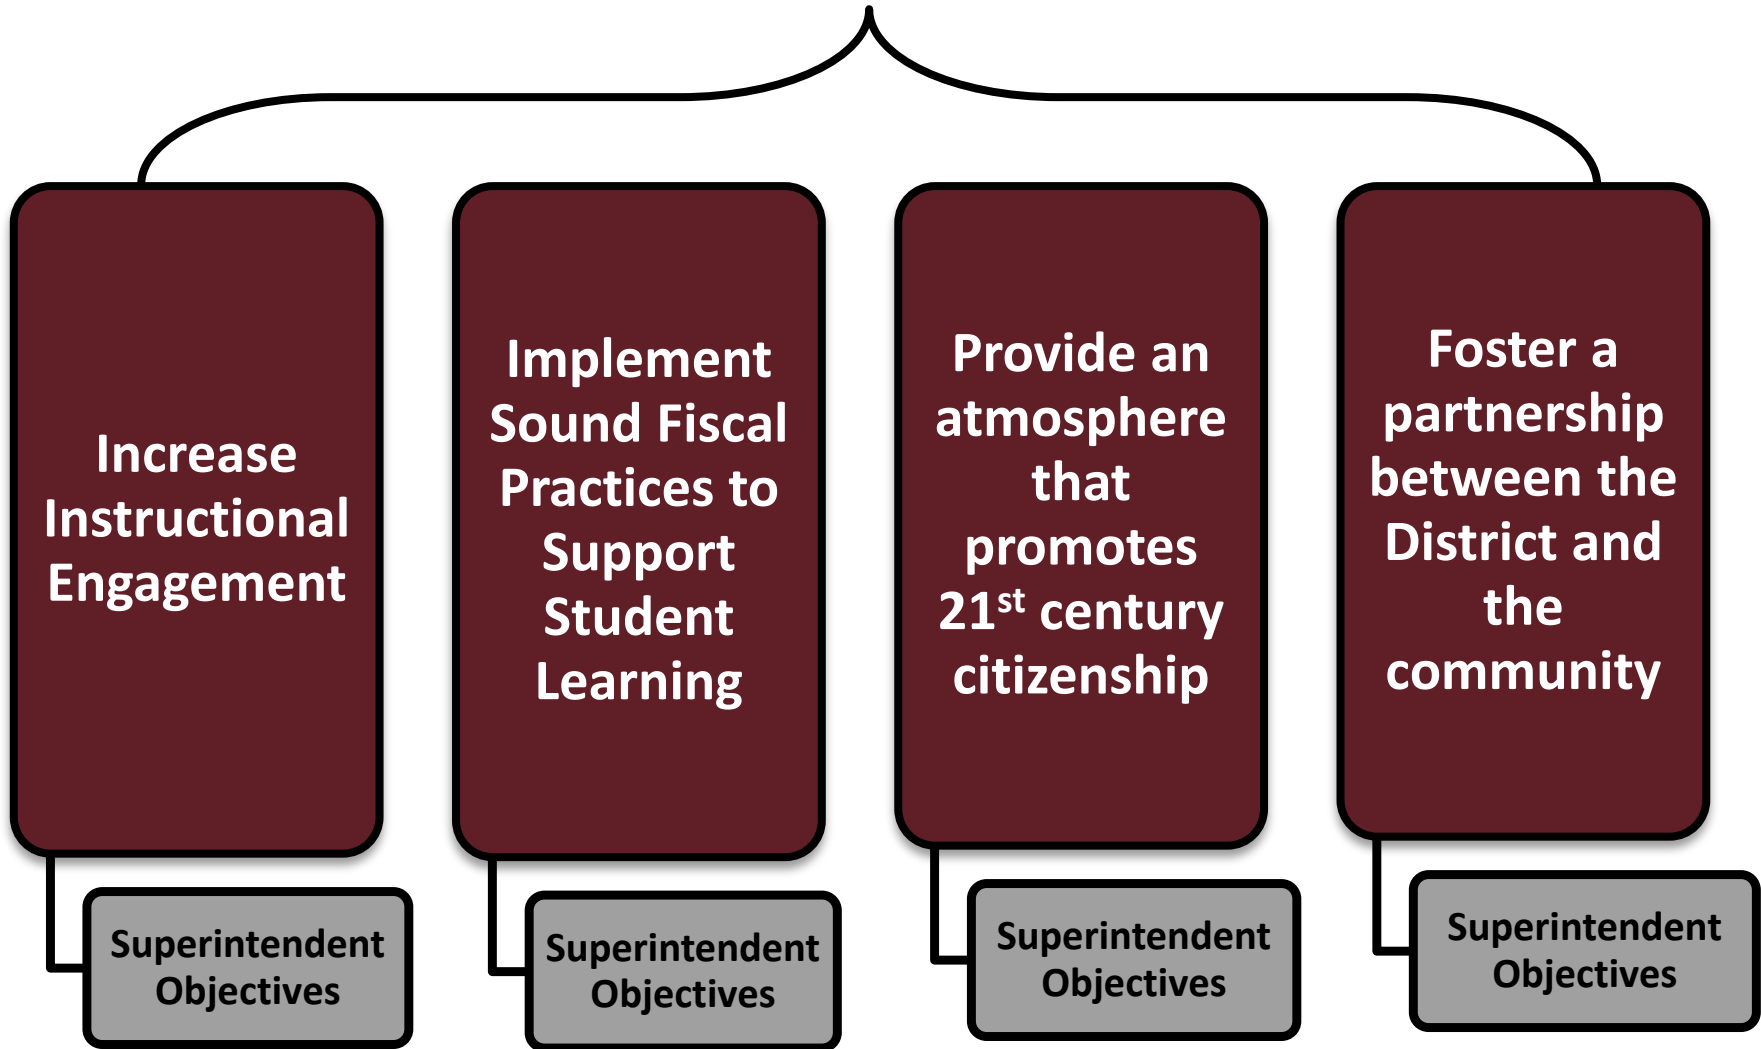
Increase Instructional Engagement

Superintendent Objectives

Implement Sound Fiscal Practices to Support Student Learning

Superintendent Objectives

Provide an atmosphere that promotes 21$^{st}$ century citizenship

Superintendent Objectives

Foster a partnership between the District and the community

Superintendent Objectives